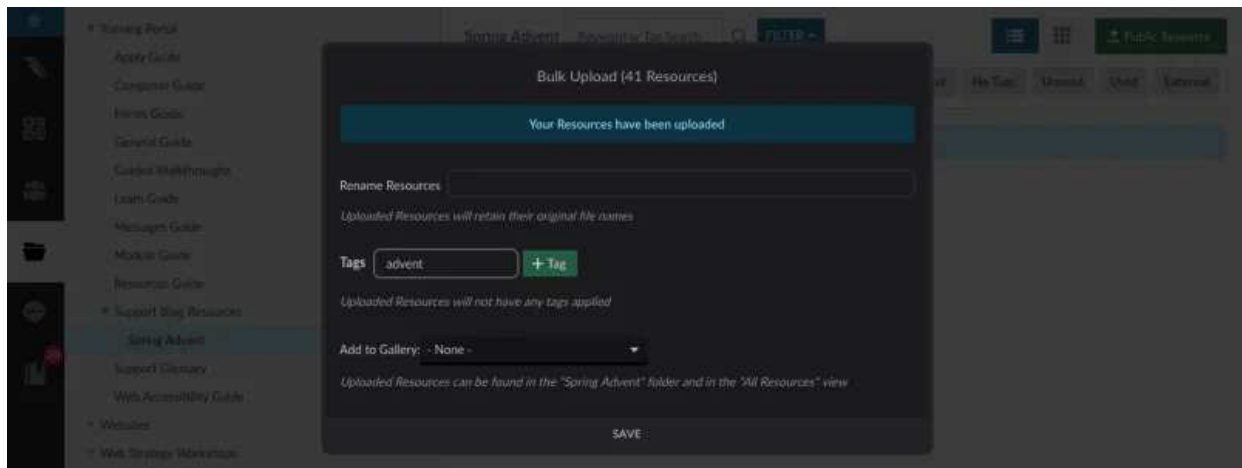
Bulk Upload (41 Resources)

Your Resources have been uploaded

Rename Resources

Uploaded Resources will retain their original file names

Tags advent + Tag

Uploaded Resources will not have any tags applied

Add to Gallery: - None -

Uploaded Resources can be found in the "Spring Advent" folder and in the "All Resources" view

SAVE

Spring Advent

FILTER

Public Resource

No Tags

Unused

Used

External

Training Portal

Apply Guide

Composer Guide

Forms Guide

General Guide

Guided Walkthroughs

Learn Guide

Messages Guide

Module Guide

Resources Guide

Support Blog Resources

Spring Advent

Support Glossary

Web Accessibility Guide

Websites

Web Strategy Workshops